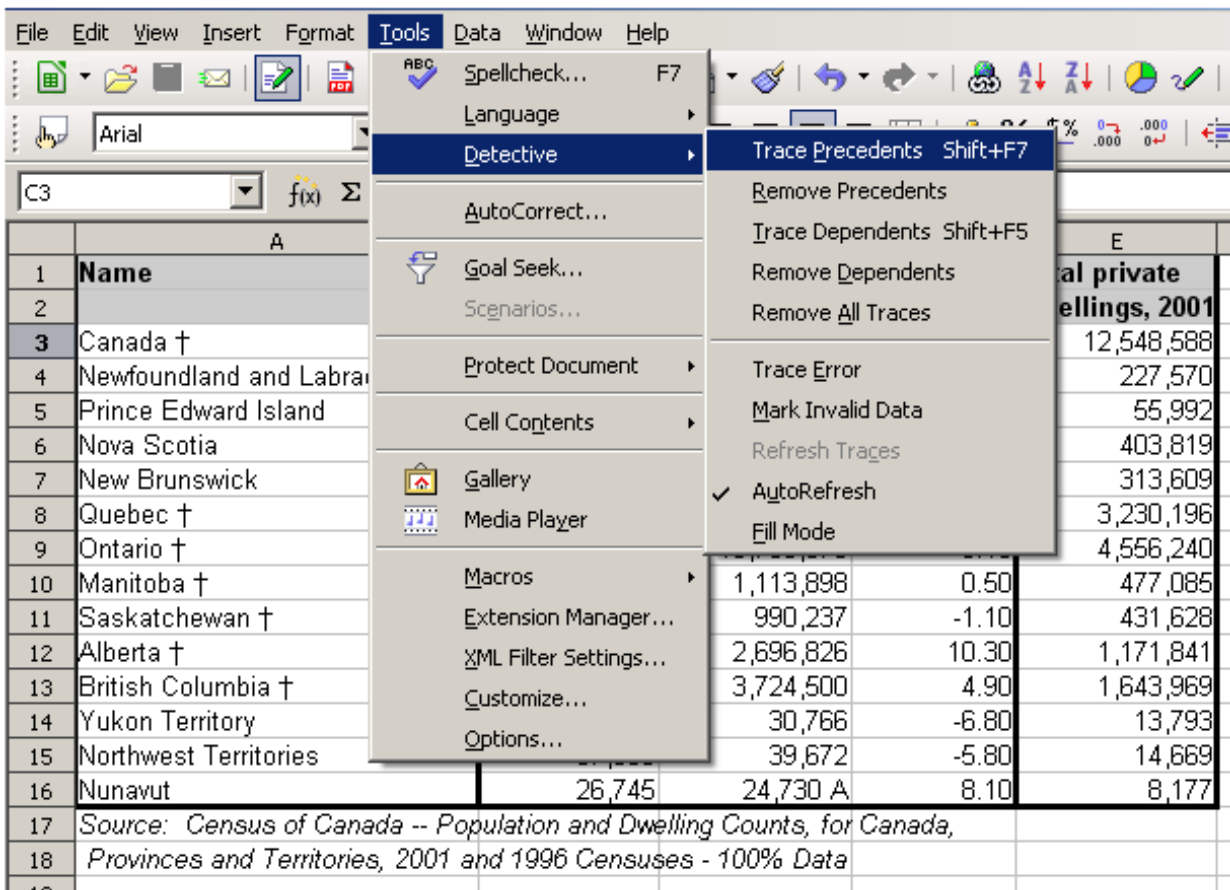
File Edit View Insert Format Tools Data Window Help

Arial

C3

Spellcheck... F7
Language
Detective
AutoCorrect...
Goal Seek...
Scenarios...
Protect Document
Cell Contents
Gallery
Media Player
Macros
Extension Manager...
XML Filter Settings...
Customize...
Options...

Trace Precedents Shift+F7
Remove Precedents
Trace Dependents Shift+F5
Remove Dependents
Remove All Traces
Trace Error
Mark Invalid Data
Refresh Traces
AutoRefresh
Fill Mode

| | A | | | | E |
|---|---|---|---|---|---|
| 1 | Name | | | | tal private |
| 2 | | | | | ellings, 2001 |
| 3 | Canada † | | | | 12,548,588 |
| 4 | Newfoundland and Labra | | | | 227,570 |
| 5 | Prince Edward Island | | | | 55,992 |
| 6 | Nova Scotia | | | | 403,819 |
| 7 | New Brunswick | | | | 313,609 |
| 8 | Quebec † | | | | 3,230,196 |
| 9 | Ontario † | | | | 4,556,240 |
| 10 | Manitoba † | | 1,113,898 | 0.50 | 477,085 |
| 11 | Saskatchewan † | | 990,237 | -1.10 | 431,628 |
| 12 | Alberta † | | 2,696,826 | 10.30 | 1,171,841 |
| 13 | British Columbia † | | 3,724,500 | 4.90 | 1,643,969 |
| 14 | Yukon Territory | | 30,766 | -6.80 | 13,793 |
| 15 | Northwest Territories | | 39,672 | -5.80 | 14,669 |
| 16 | Nunavut | 26,745 | 24,730 A | 8.10 | 8,177 |
| 17 | Source: Census of Canada -- Population and Dwelling Counts, for Canada, | | | | |
| 18 | Provinces and Territories, 2001 and 1996 Censuses - 100% Data | | | | |